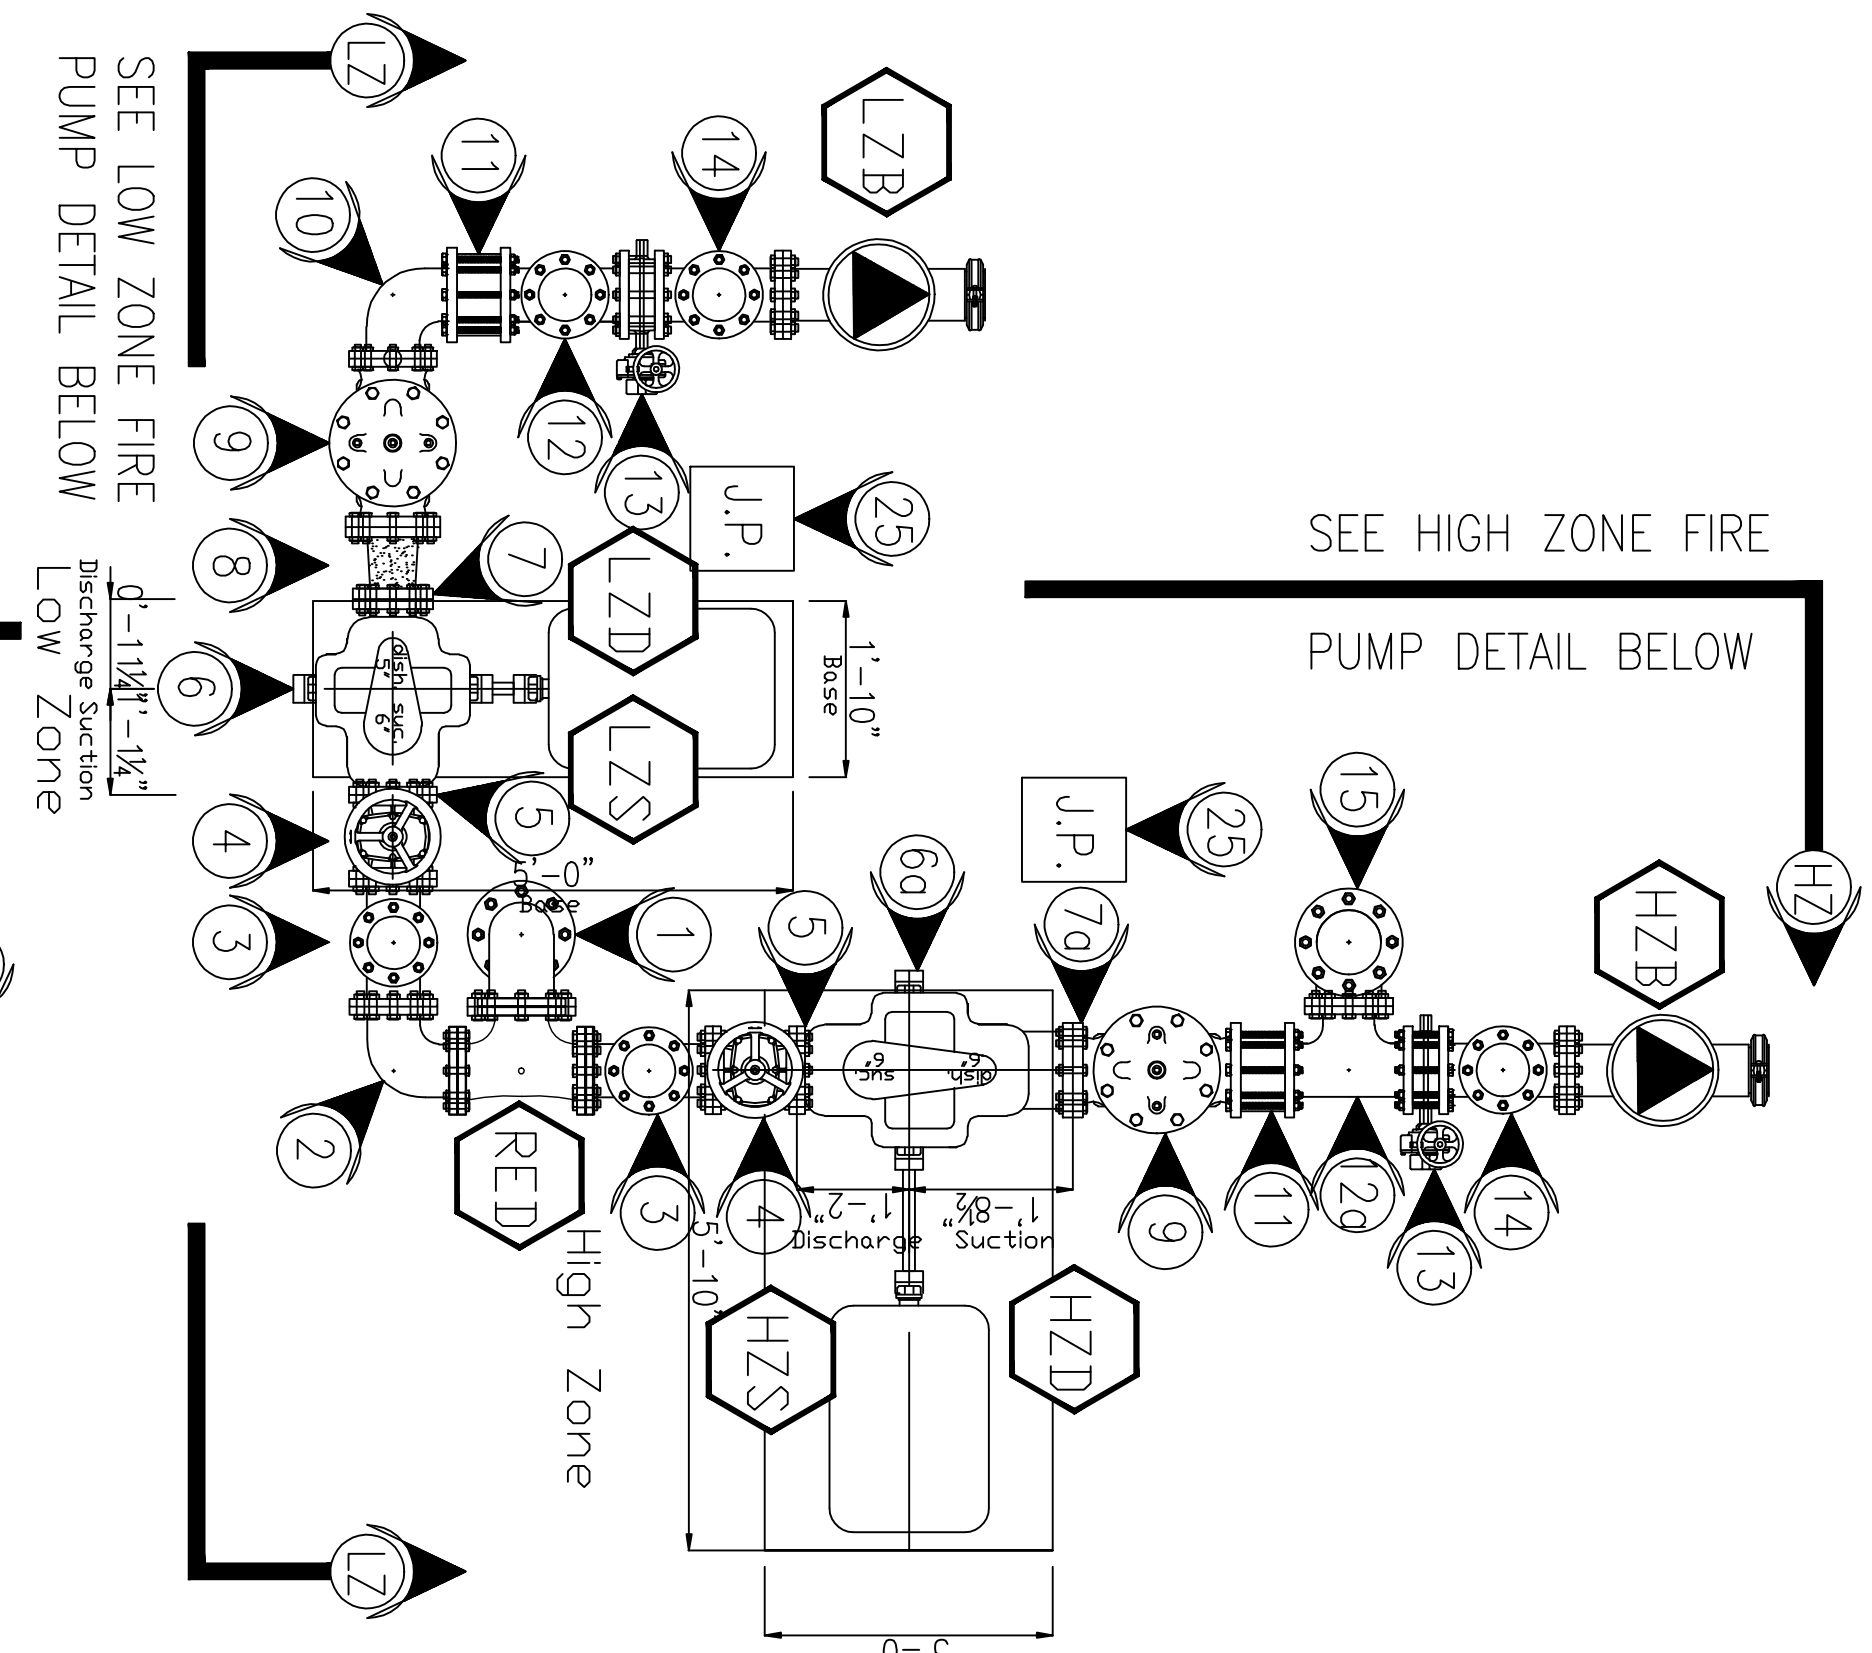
SEE LOW ZONE FIRE PUMP DETAIL BELOW

LZ

11

14

LZB

10

9

12

13

J.P.

25

SEE HIGH ZONE FIRE

PUMP DETAIL BELOW

8

7

LZD

6

dish. suc. 5" 6"

0'-11¼" 1'-1¼" Discharge Suction Low Zone

1'-10" Base

LZS

5

J.P.

25

15

4

5'-0" Base

6a

HZ

3

1

5

7a

HZB

dish. suc. 6" 6"

2

RED

3

4

9

11

12a

13

14

1'-2" Discharge

1'-8½" Suction

5'-10"

High Zone

HZS

HZD

LZ

3'-0"